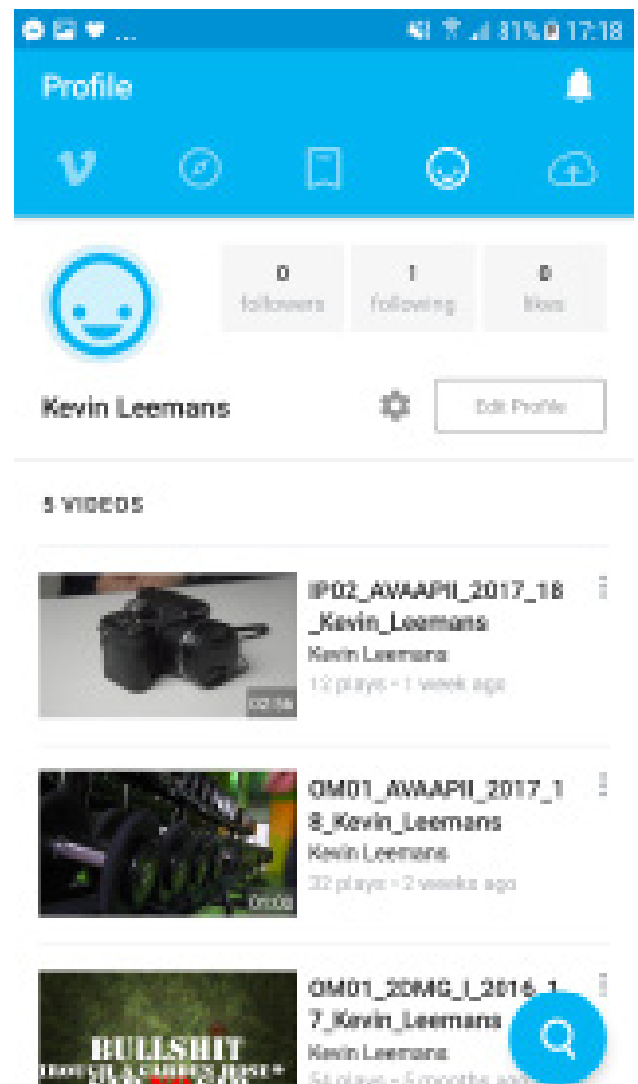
81% 17:18

Profile

0
followers

1
following

0
likes

Kevin Leemans

Edit Profile

5 VIDEOS

IP02_AVAAPII_2017_18_Kevin_Leemans
Kevin Leemans
12 plays • 1 week ago
02:56

OM01_AVAAPII_2017_18_Kevin_Leemans
Kevin Leemans
32 plays • 2 weeks ago
01:03

OM01_2DMG_I_2016_17_Kevin_Leemans
Kevin Leemans
54 plays • 5 months ago

BULLSHIT
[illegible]